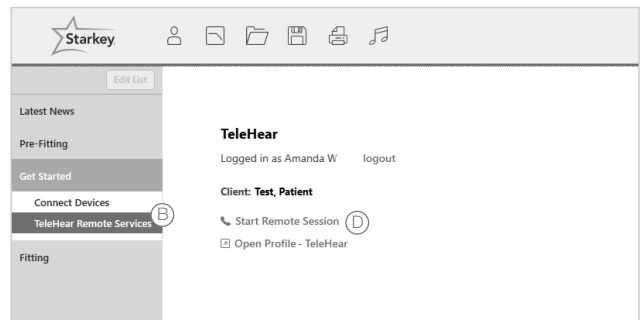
Starkey

Edit List

Latest News

Pre-Fitting

Get Started

Connect Devices

TeleHear Remote Services

B

Fitting

TeleHear

Logged in as Amanda W logout

Client: Test, Patient

Start Remote Session

D

Open Profile - TeleHear